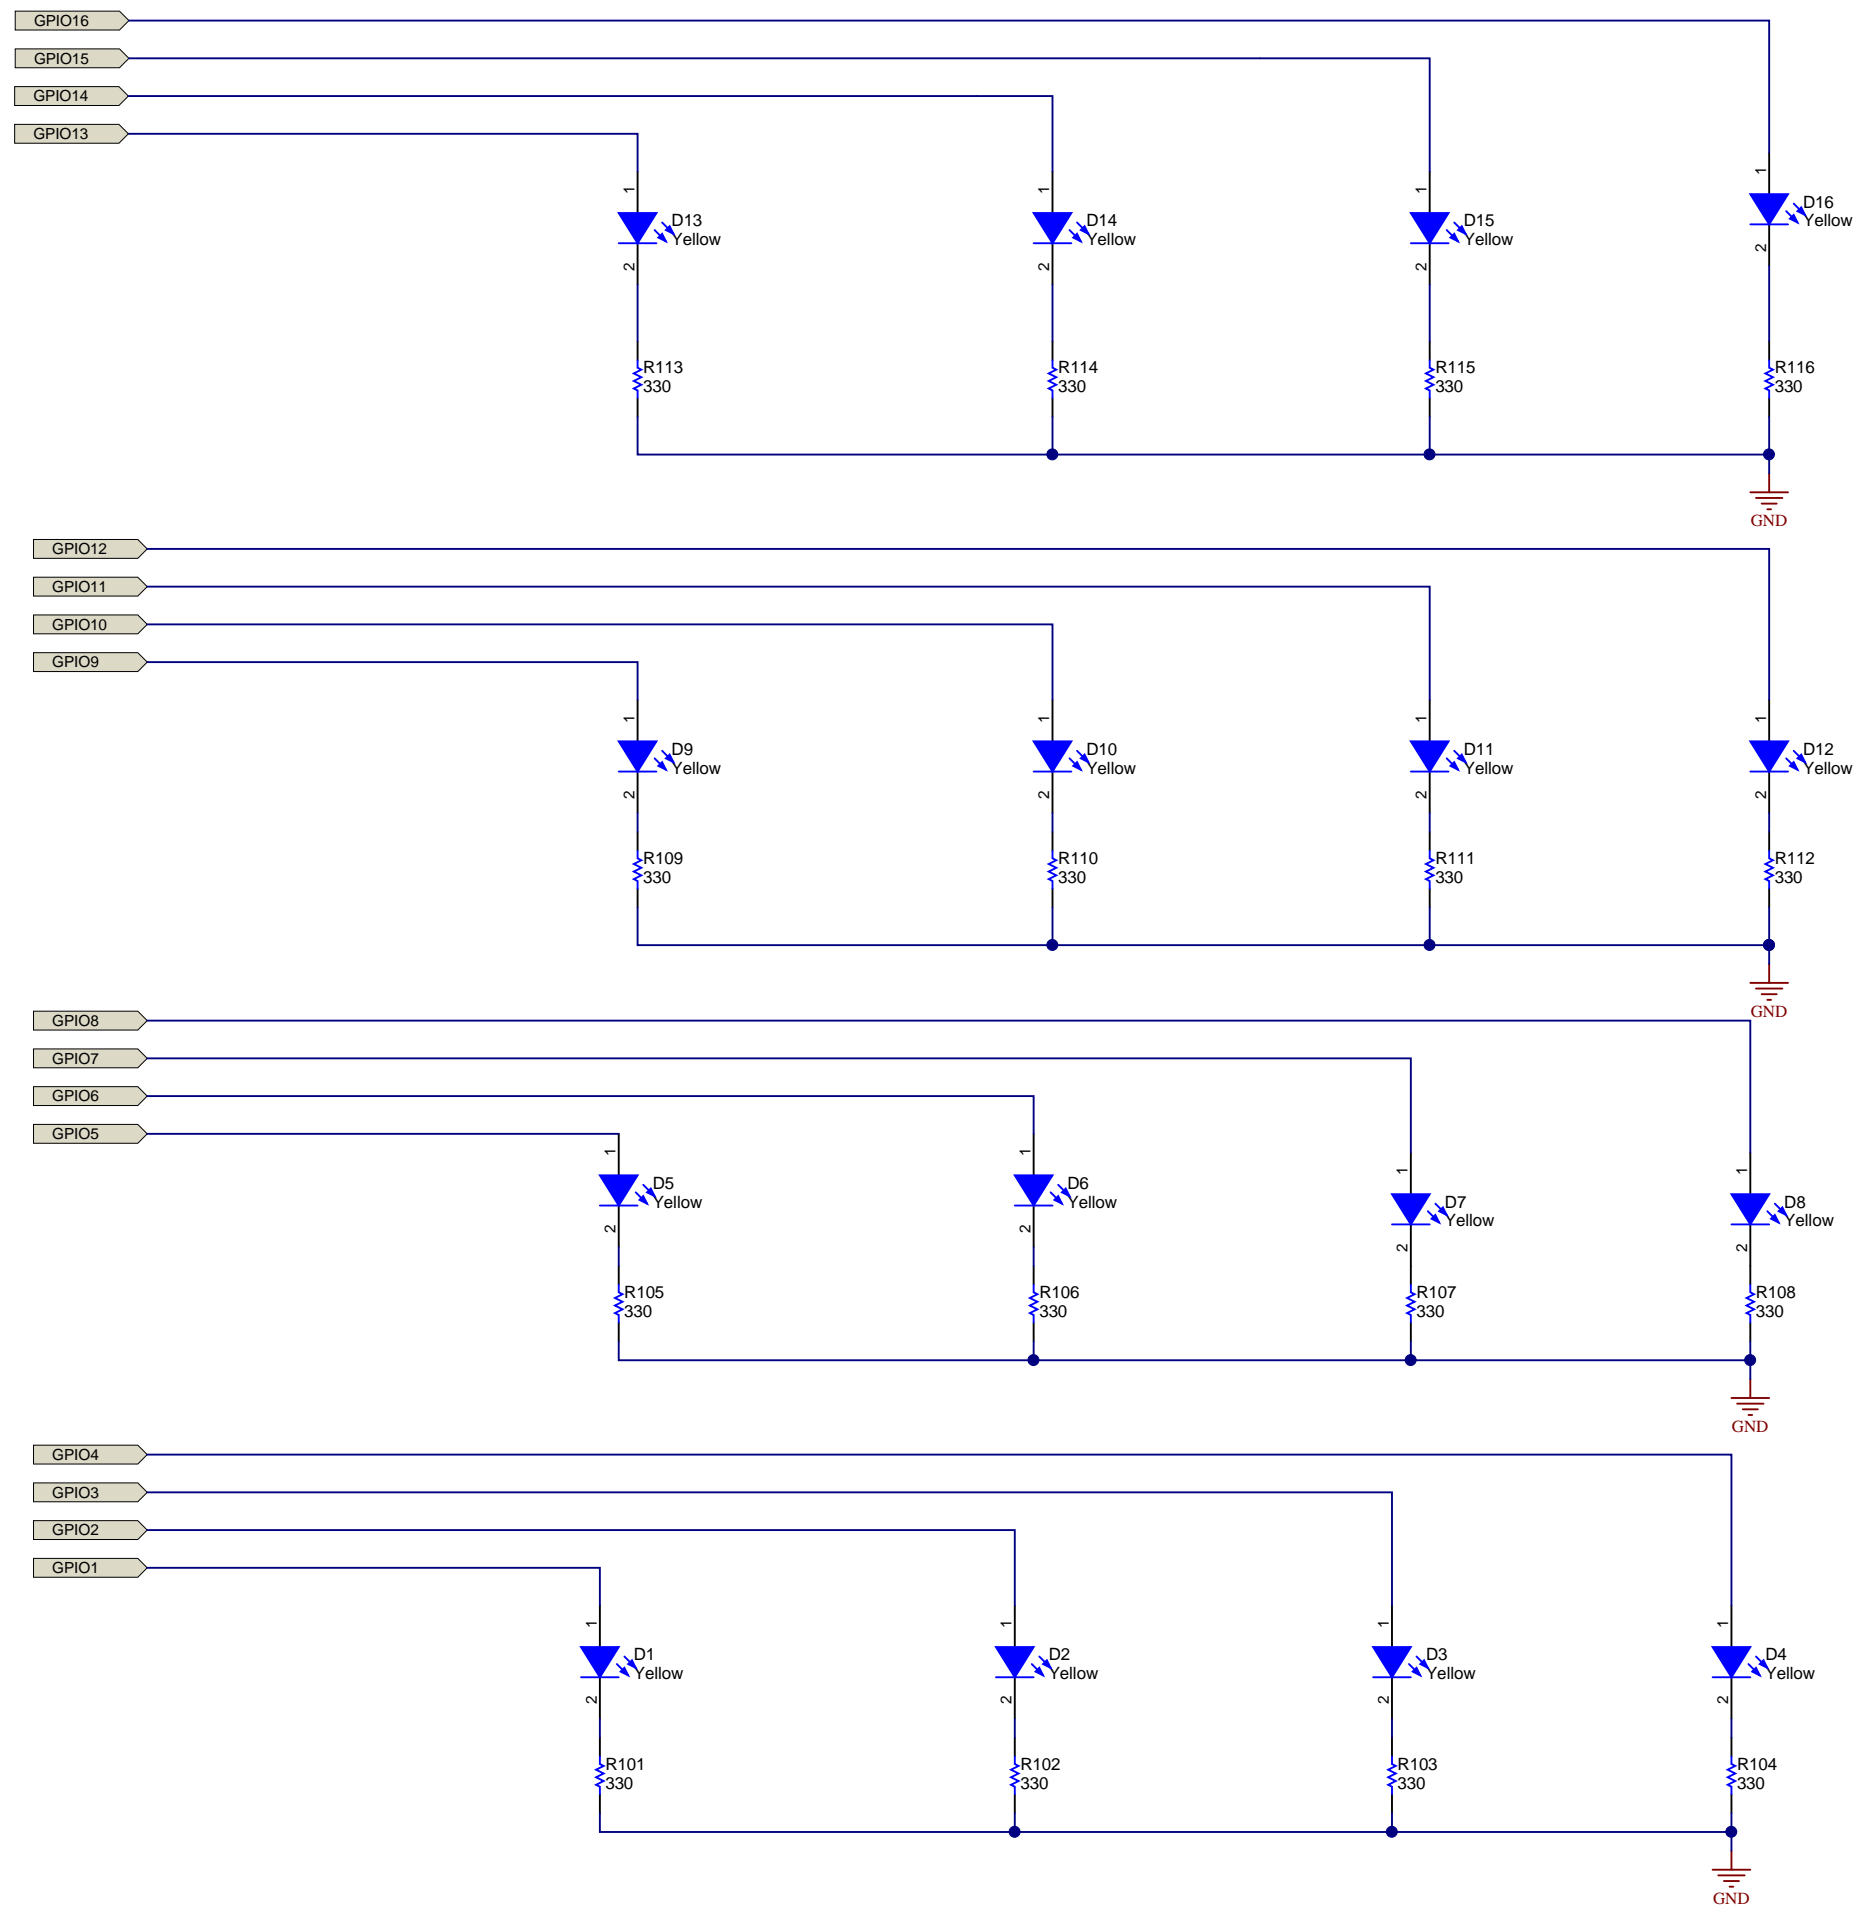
GPIO16
GPIO15
GPIO14
GPIO13

1
D13
Yellow
2
R113
330

1
D14
Yellow
2
R114
330

1
D15
Yellow
2
R115
330

1
D16
Yellow
2
R116
330

GND

GPIO12
GPIO11
GPIO10
GPIO9

1
D9
Yellow
2
R109
330

1
D10
Yellow
2
R110
330

1
D11
Yellow
2
R111
330

1
D12
Yellow
2
R112
330

GND

GPIO8
GPIO7
GPIO6
GPIO5

1
D5
Yellow
2
R105
330

1
D6
Yellow
2
R106
330

1
D7
Yellow
2
R107
330

1
D8
Yellow
2
R108
330

GND

GPIO4
GPIO3
GPIO2
GPIO1

1
D1
Yellow
2
R101
330

1
D2
Yellow
2
R102
330

1
D3
Yellow
2
R103
330

1
D4
Yellow
2
R104
330

GND